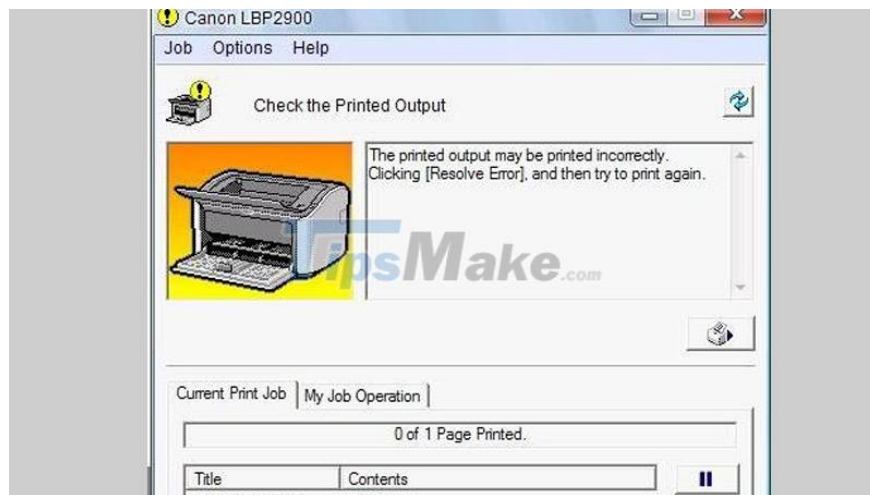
Canon LBP2900

Job Options Help

Check the Printed Output

The printed output may be printed incorrectly. Clicking [Resolve Error], and then try to print again.

TipsMake.com

Current Print Job | My Job Operation

0 of 1 Page Printed.

| Title | Contents |
|---|---|